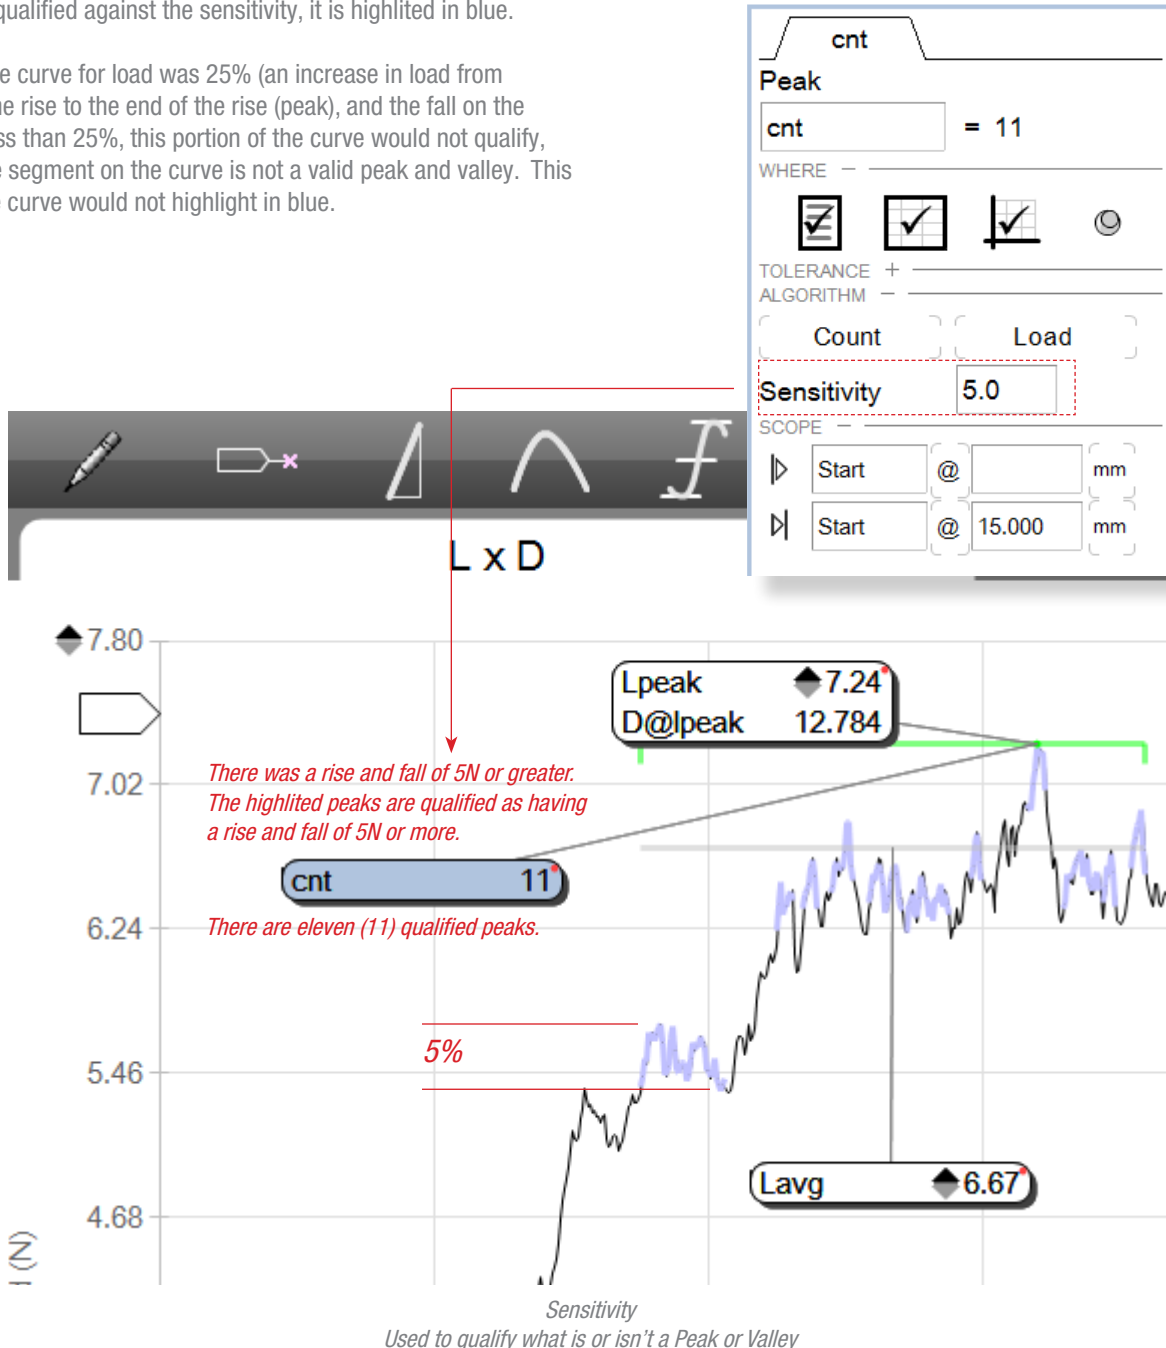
qualified against the sensitivity, it is highlited in blue.

e curve for load was 25% (an increase in load from e rise to the end of the rise (peak), and the fall on the ss than 25%, this portion of the curve would not qualify, segment on the curve is not a valid peak and valley. This curve would not highlight in blue.

cnt

Peak

cnt = 11

WHERE −

TOLERANCE +

ALGORITHM −

Count Load

Sensitivity 5.0

SCOPE −

Start @ mm

Start @ 15.000 mm

L x D

7.80

7.02

6.24

5.46

4.68

(N)

Lpeak 7.24

D@lpeak 12.784

There was a rise and fall of 5N or greater. The highlited peaks are qualified as having a rise and fall of 5N or more.

cnt 11

There are eleven (11) qualified peaks.

5%

Lavg 6.67

Sensitivity

Used to qualify what is or isn't a Peak or Valley